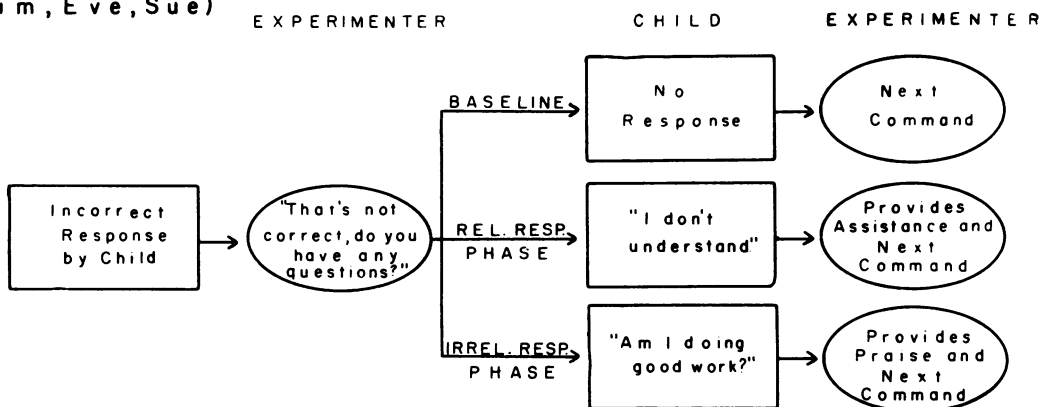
m, Eve, Sue)

EXPERIMENTER

CHILD

EXPERIMENTER

Incorrect Response by Child

"That's not correct, do you have any questions?"

BASELINE

No Response

Next Command

REL. RESP. PHASE

"I don't understand"

Provides Assistance and Next Command

IRREL. RESP. PHASE

"Am I doing good work?"

Provides Praise and Next Command